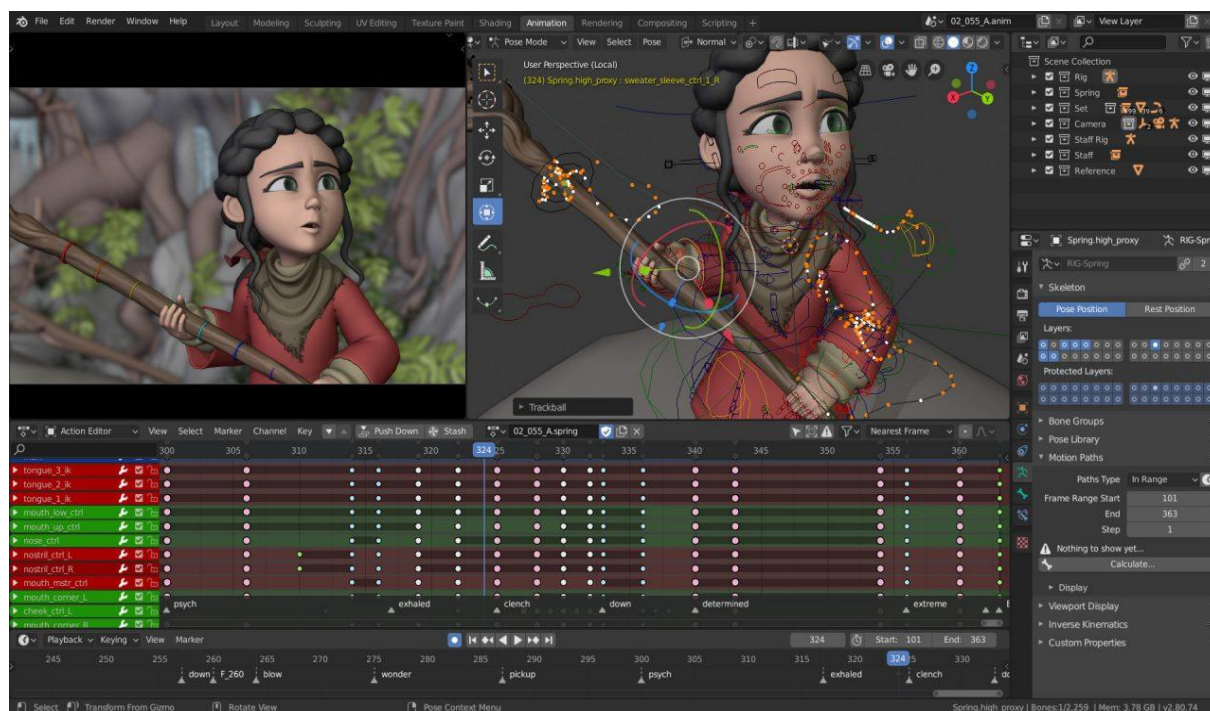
File Edit Render Window Help Layout Modeling Sculpting UV Editing Texture Paint Shading Animation Rendering Compositing Scripting +

02_055_A.anim View Layer

Pose Mode View Select Pose Normal

User Perspective (Local)
(324) Spring.high_proxy : sweater_sleeve_ctrl_1_R

Trackball

Scene Collection
Rig
Spring
Set
Camera
Staff Rig
Staff
Reference

Spring.high_proxy RIG-Spr
RIG-Spring 2

Skeleton
Pose Position Rest Position
Layers:
Protected Layers:

Bone Groups
Pose Library
Motion Paths
Paths Type In Range
Frame Range Start 101
End 363
Step 1
Nothing to show yet...
Calculate...
Display
Viewport Display
Inverse Kinematics
Custom Properties

Action Editor View Select Marker Channel Key Push Down Stash 02_055_A.spring Nearest Frame

300 305 310 315 320 324 325 330 335 340 345 350 355 360

tongue_3_ik
tongue_2_ik
tongue_1_ik
mouth_low_ctrl
mouth_up_ctrl
nose_ctrl
nostril_ctrl_L
nostril_ctrl_R
mouth_mstr_ctrl
mouth_corner_L
cheek_ctrl_L
mouth_corner_R

psych exhaled clench down determined extreme

Playback Keying View Marker 324 Start: 101 End: 363

245 250 255 260 265 270 275 280 285 290 295 300 305 310 315 320 324 330

down F_260 blow wonder pickup psych exhaled clench

Select Transform From Gizmo Rotate View Pose Context Menu Spring.high_proxy | Bones:1/2,259 | Mem: 3.78 GB | v2.80.74